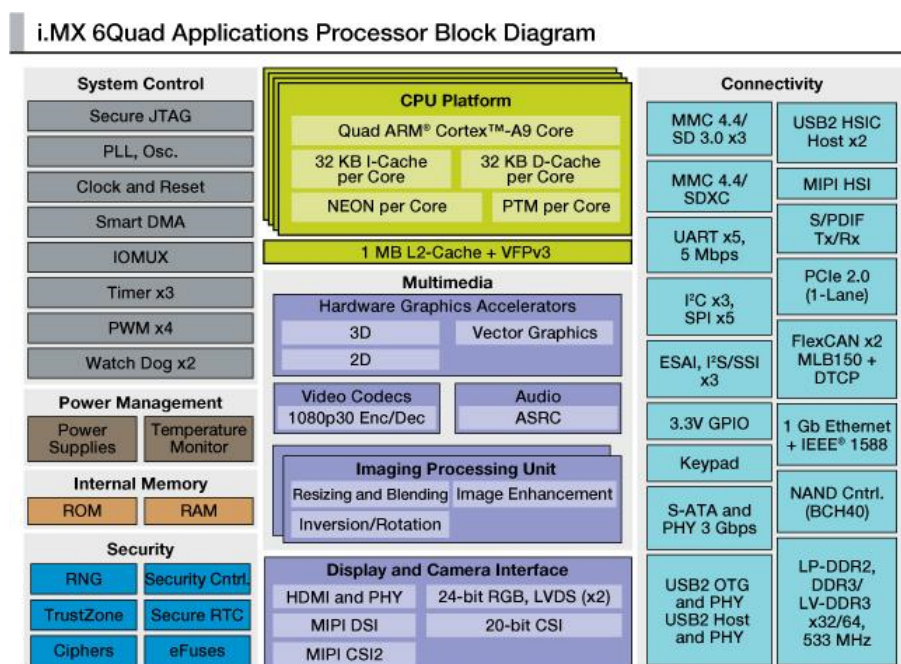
i.MX 6Quad Applications Processor Block Diagram

System Control

Secure JTAG

PLL, Osc.

Clock and Reset

Smart DMA

IOMUX

Timer x3

PWM x4

Watch Dog x2

Power Management

Power Supplies

Temperature Monitor

Internal Memory

ROM

RAM

Security

RNG

Security Cntrl.

TrustZone

Secure RTC

Ciphers

eFuses

CPU Platform

Quad ARM® Cortex™-A9 Core

32 KB I-Cache per Core

32 KB D-Cache per Core

NEON per Core

PTM per Core

1 MB L2-Cache + VFPv3

Multimedia

Hardware Graphics Accelerators

3D

Vector Graphics

2D

Video Codecs

1080p30 Enc/Dec

Audio

ASRC

Imaging Processing Unit

Resizing and Blending

Image Enhancement

Inversion/Rotation

Display and Camera Interface

HDMI and PHY

24-bit RGB, LVDS (x2)

MIPI DSI

20-bit CSI

MIPI CSI2

Connectivity

MMC 4.4/ SD 3.0 x3

USB2 HSIC Host x2

MMC 4.4/ SDXC

MIPI HSI

S/PDIF Tx/Rx

UART x5, 5 Mbps

PCIe 2.0 (1-Lane)

I²C x3, SPI x5

FlexCAN x2 MLB150 + DTCP

ESAI, I²S/SSI x3

3.3V GPIO

1 Gb Ethernet + IEEE® 1588

Keypad

NAND Cntrl. (BCH40)

S-ATA and PHY 3 Gbps

USB2 OTG and PHY USB2 Host and PHY

LP-DDR2, DDR3/ LV-DDR3 x32/64, 533 MHz